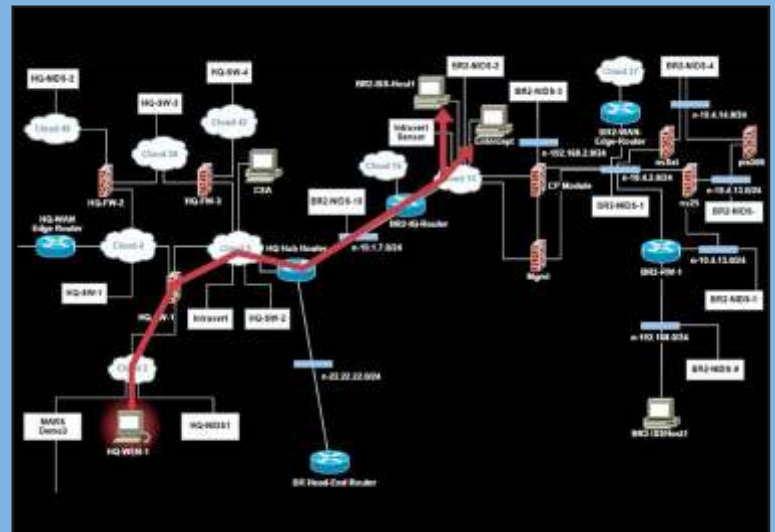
HQ-NIDS-2

HQ-SW-4

HQ-SW-3

Cloud 40

Cloud 42

Cloud 39

HQ-FW-2

HQ-FW-3

CSA

HQ-WAN Edge Router

Cloud 4

Cloud 1

HQ Hub Router

HQ-SW-1

HQ-FW-1

Intruvert

HQ-SW-2

Cloud 2

MARS Demo2

HQ-NIDS1

HQ-WIN-1

n-22.22.22.0/24

BR Head-End Router

BR2-IDS-Host1

BR2-NIDS-2

Intruvert Sensor

Unicorn

BR2-NIDS-3

BR2-NIDS-10

Cloud 16

BR2-IS-Router

Cloud 15

n-10.1.7.0/24

n-192.168.2.0/24

CP Module

Sigint

Cloud 37

BR2-WAN Edge Router

BR2-NIDS-4

n-10.4.14.0/24

ns5x1

ns25

ns200

n-10.4.2.0/24

n-10.4.13.0/24

BR2-NIDS-1

BR2-NIDS-

BR2-RM-1

n-10.4.13.0/24

BR2-NIDS-1

n-10.100.0/24

BR2-NIDS-8

BR3-IDSHost1